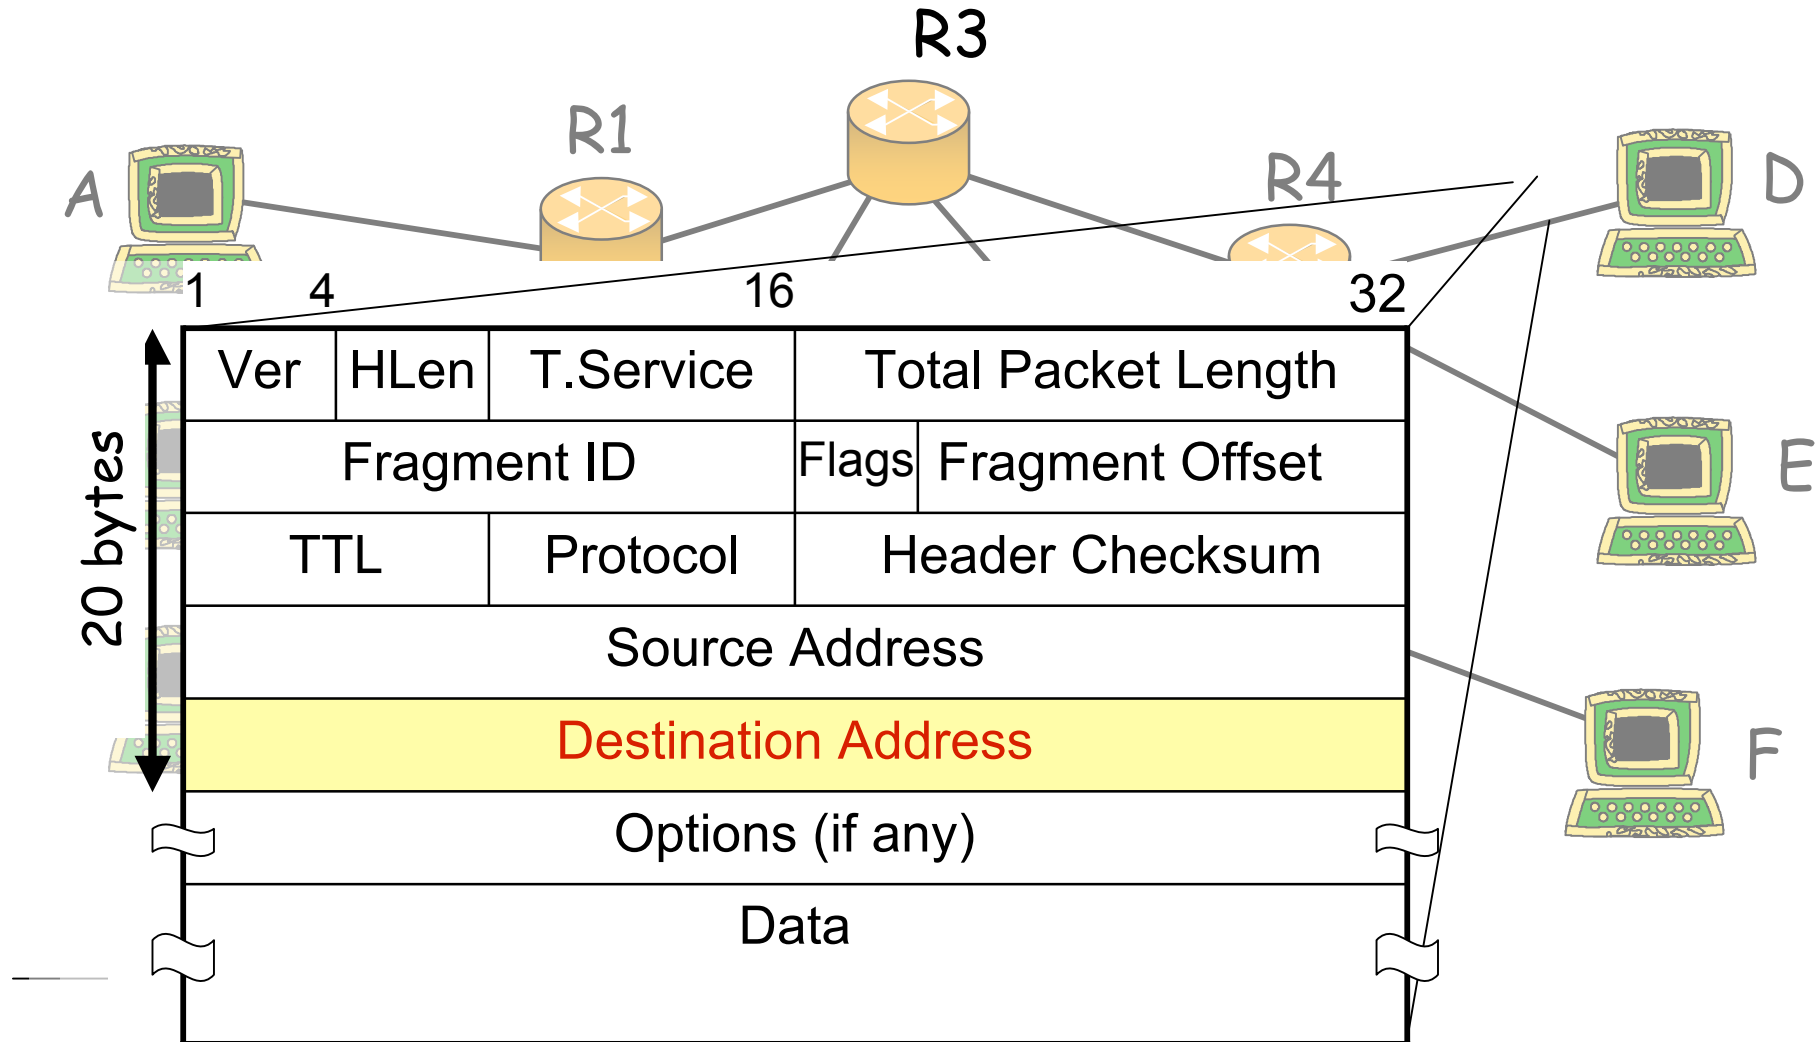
R3

R1

A

R4

D

1 4 16 32

| Ver | HLen | T.Service | Total Packet Length |
|---|---|---|---|
| Fragment ID | | Flags | Fragment Offset |
| TTL | | Protocol | Header Checksum |
| Source Address | | | |
| Destination Address | | | |
| Options (if any) | | | |
| Data | | | |

20 bytes

E

F